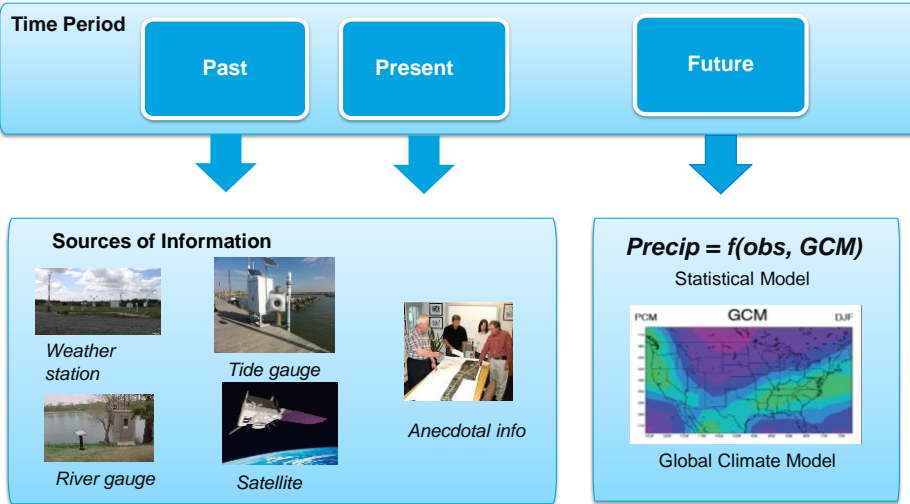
Time Period

Past

Present

Future

Sources of Information

Weather station

Tide gauge

River gauge

Satellite

Anecdotal info

Precip = f(obs, GCM)

Statistical Model

PCM

GCM

DJF

Global Climate Model